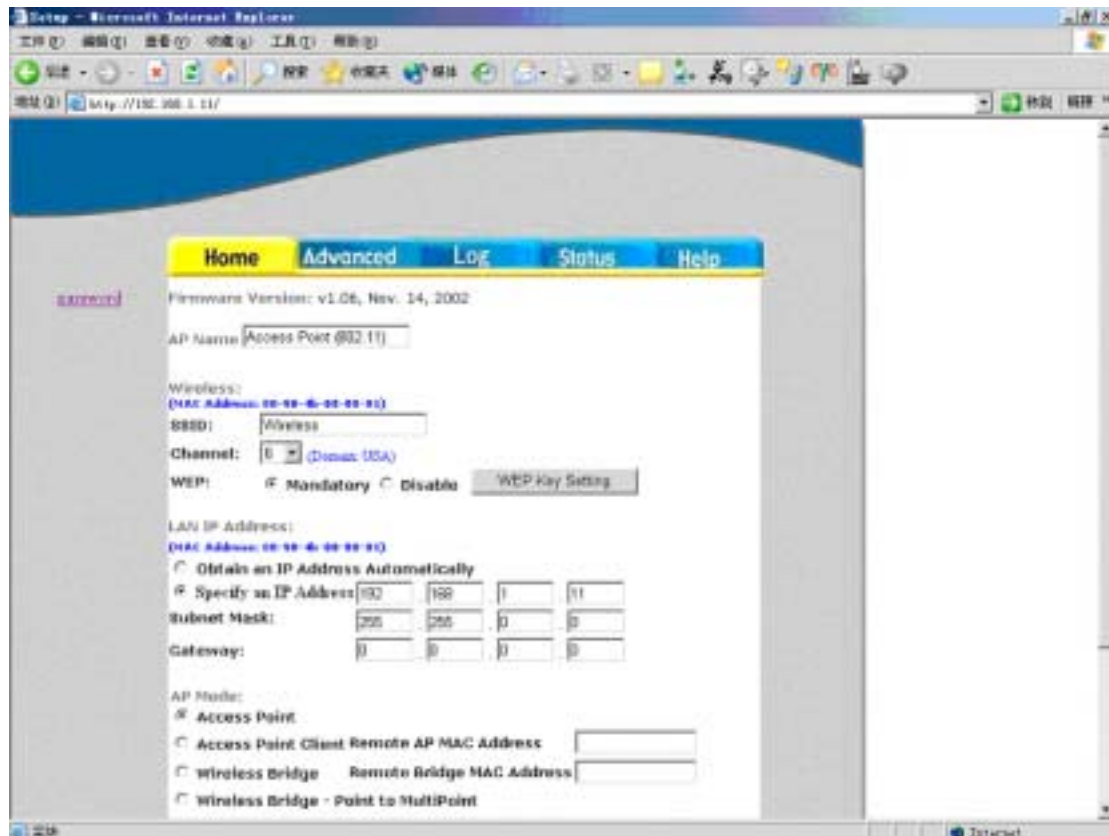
Setup - Microsoft Internet Explorer

文件(F) 编辑(E) 查看(V) 收藏(A) 工具(T) 帮助(H)

后退 搜索 收藏夹 媒体

地址(D) http://192.168.1.11/

转到 链接

Home Advanced Log Status Help

password

Firmware Version: v1.06, Nov. 14, 2002

AP Name Access Point (802.11)

Wireless:
(MAC Address: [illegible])
SSID: Wireless
Channel: 6 (Domain: USA)
WEP: Mandatory Disable WEP Key Setting

LAN IP Address:
(MAC Address: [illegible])
Obtain an IP Address Automatically
Specify an IP Address 192 . 168 . 1 . 11
Subnet Mask: 255 . 255 . 0 . 0
Gateway: 0 . 0 . 0 . 0

AP Mode:
Access Point
Access Point Client Remote AP MAC Address
Wireless Bridge Remote Bridge MAC Address
Wireless Bridge - Point to MultiPoint

完毕

Internet